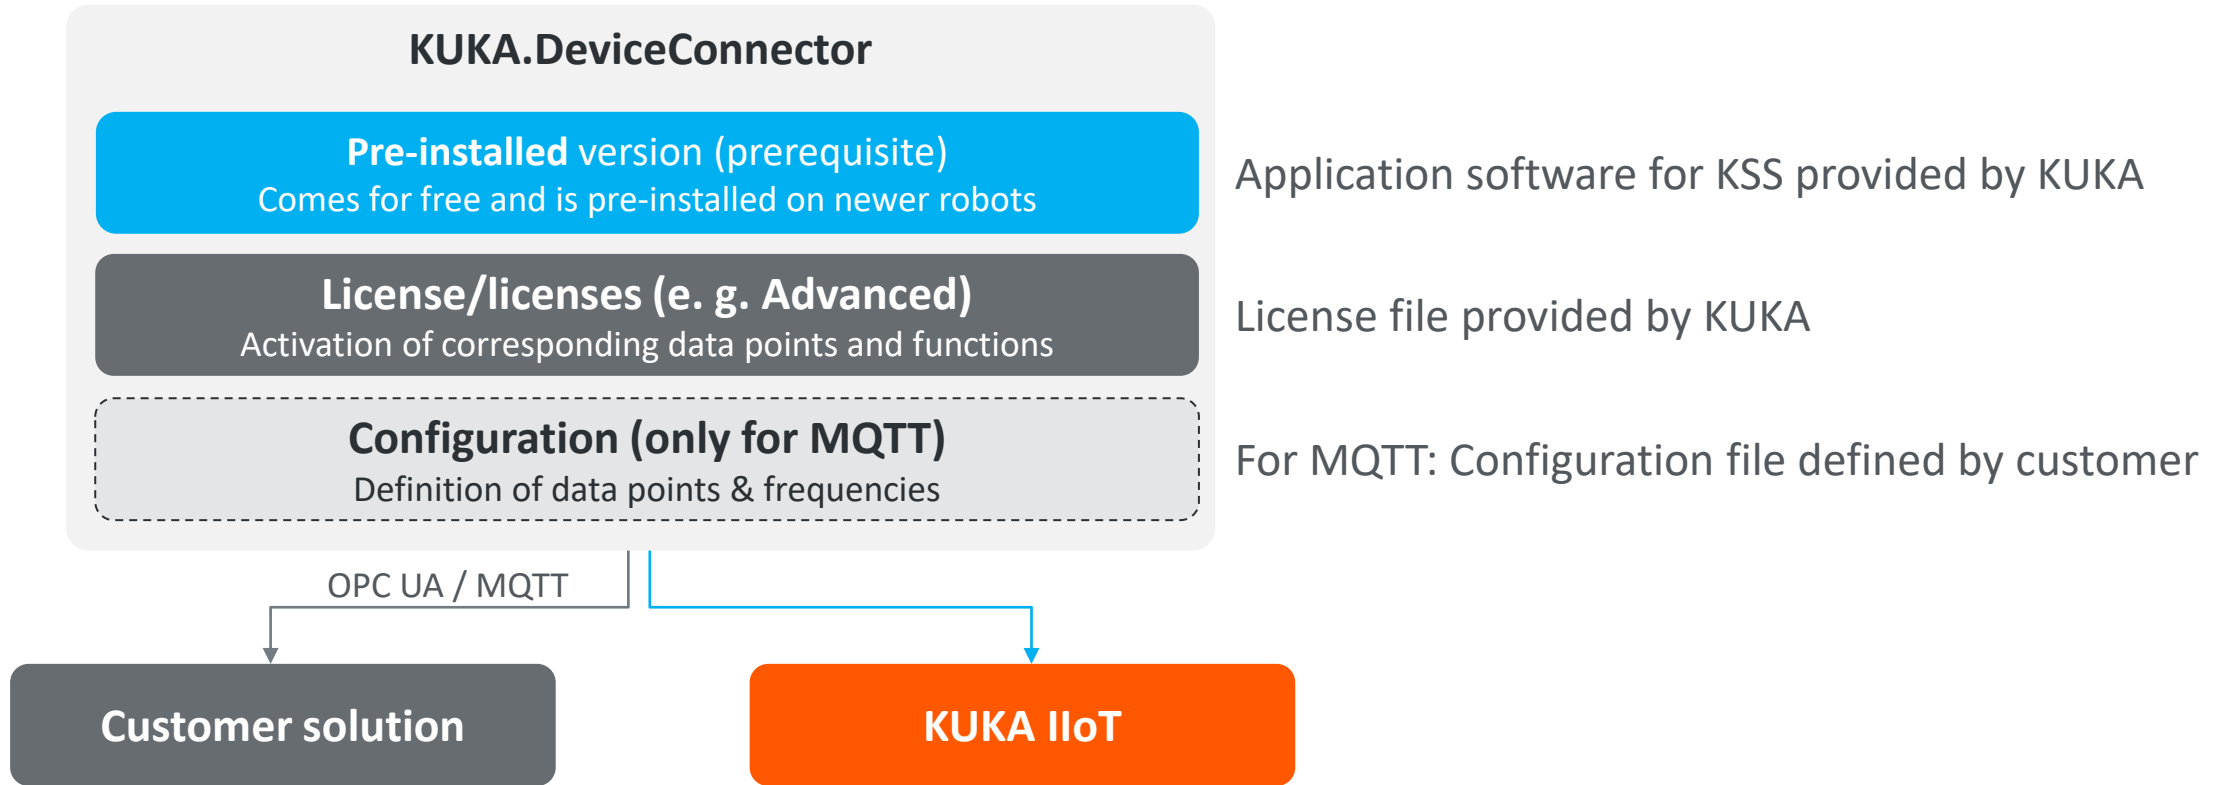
KUKA.DeviceConnector

Pre-installed version (prerequisite)
Comes for free and is pre-installed on newer robots

Application software for KSS provided by KUKA

License/licenses (e. g. Advanced)
Activation of corresponding data points and functions

License file provided by KUKA

Configuration (only for MQTT)
Definition of data points & frequencies

For MQTT: Configuration file defined by customer

OPC UA / MQTT

Customer solution

KUKA IIoT